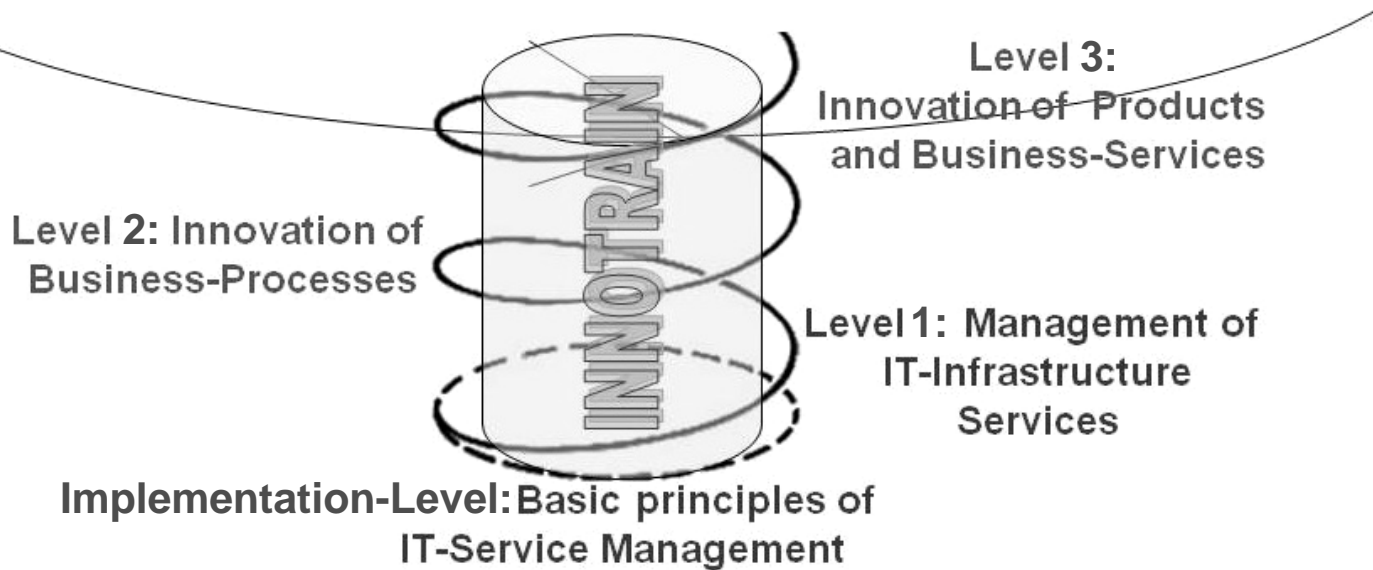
Level 3: Innovation of Products and Business-Services

INNOTRAIN

Level 2: Innovation of Business-Processes

Level 1: Management of IT-Infrastructure Services

Implementation-Level: Basic principles of IT-Service Management